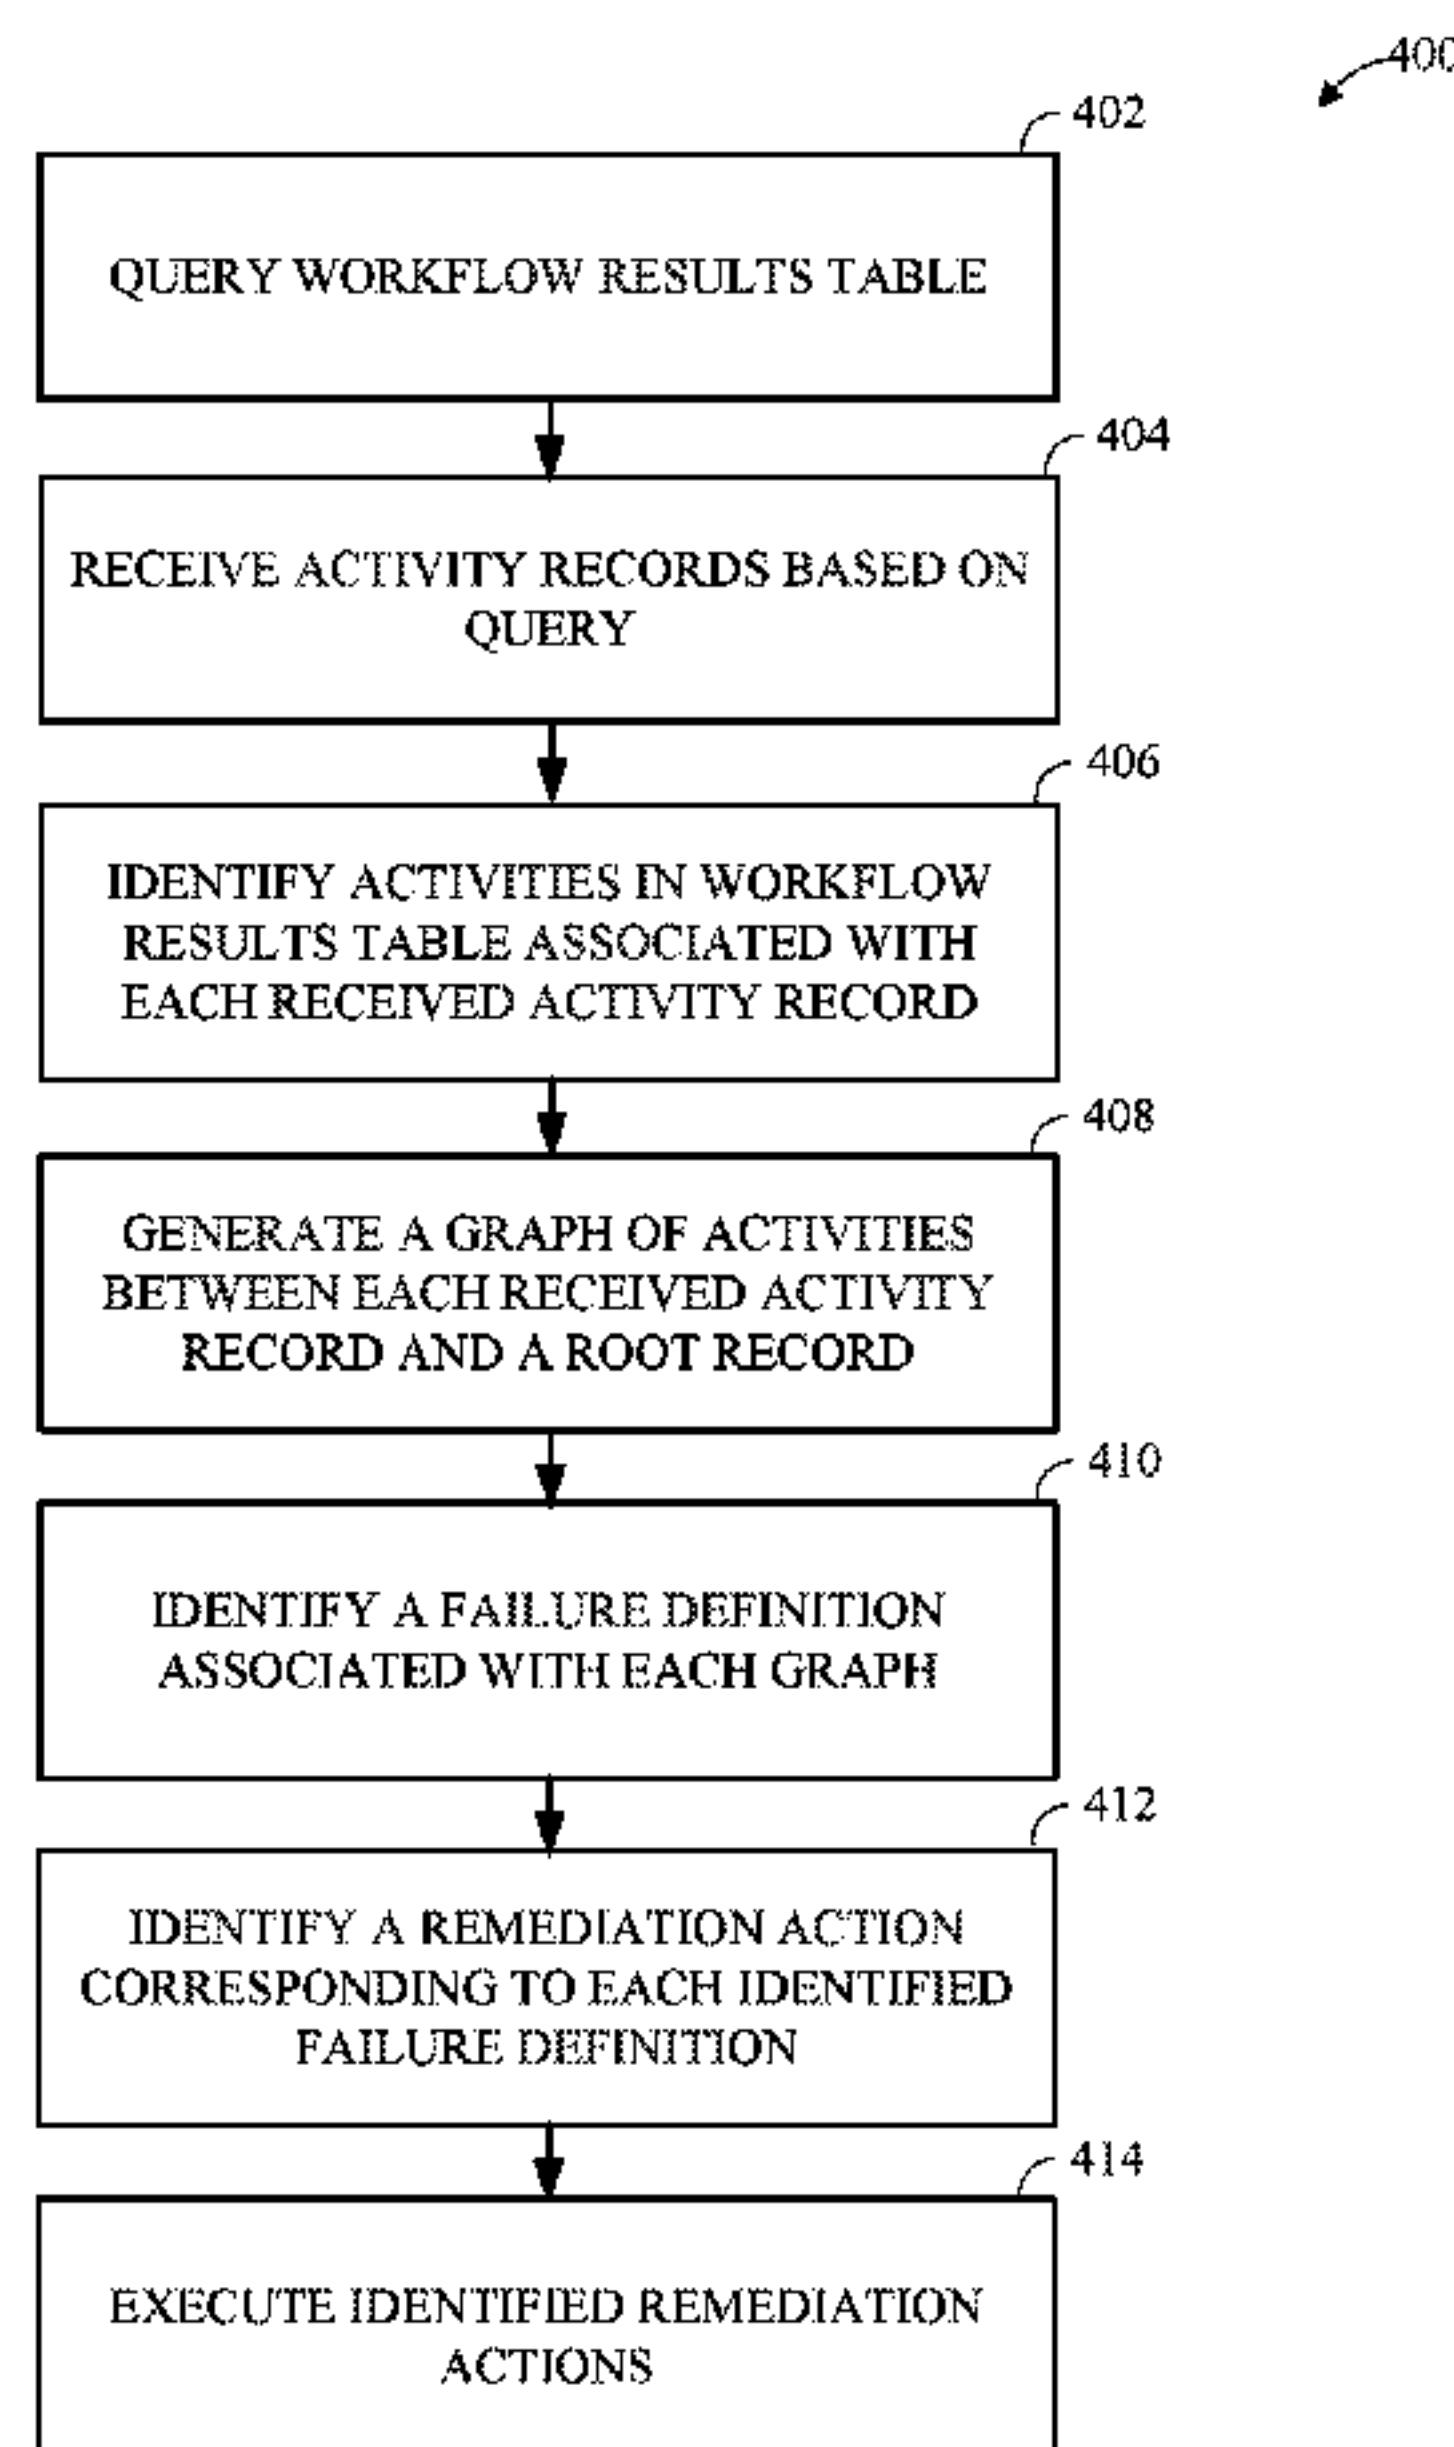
400

402

QUERY WORKFLOW RESULTS TABLE

404

RECEIVE ACTIVITY RECORDS BASED ON QUERY

406

IDENTIFY ACTIVITIES IN WORKFLOW RESULTS TABLE ASSOCIATED WITH EACH RECEIVED ACTIVITY RECORD

408

GENERATE A GRAPH OF ACTIVITIES BETWEEN EACH RECEIVED ACTIVITY RECORD AND A ROOT RECORD

410

IDENTIFY A FAILURE DEFINITION ASSOCIATED WITH EACH GRAPH

412

IDENTIFY A REMEDIATION ACTION CORRESPONDING TO EACH IDENTIFIED FAILURE DEFINITION

414

EXECUTE IDENTIFIED REMEDIATION ACTIONS